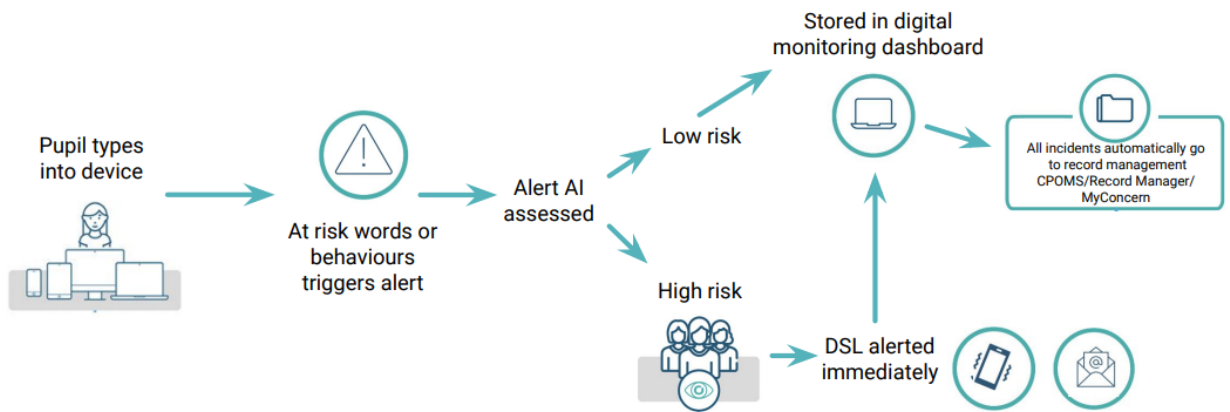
Pupil types into device

At risk words or behaviours triggers alert

Alert AI assessed

Low risk

High risk

Stored in digital monitoring dashboard

All incidents automatically go to record management CPOMS/Record Manager/ MyConcern

DSL alerted immediately